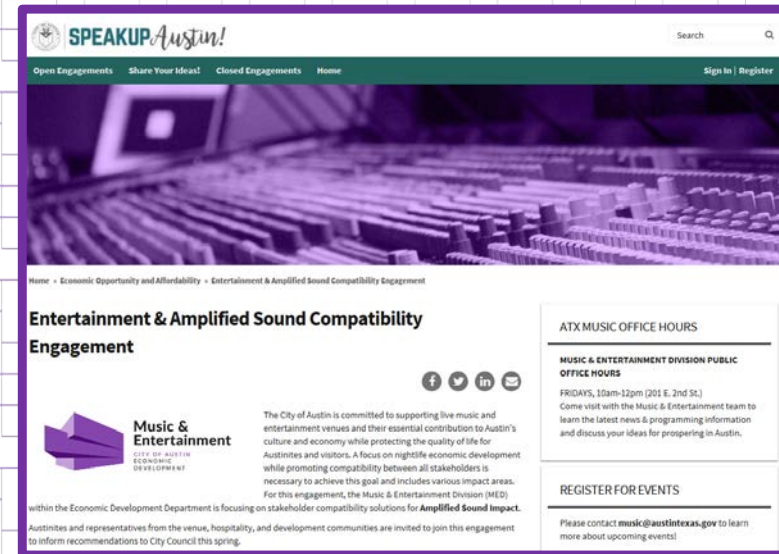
SPEAKUP Austin!

Search

Open Engagements Share Your Ideas! Closed Engagements Home

Sign In | Register

Home » Economic Opportunity and Affordability » Entertainment & Amplified Sound Compatibility Engagement

Entertainment & Amplified Sound Compatibility Engagement

Music & Entertainment
CITY OF AUSTIN
ECONOMIC DEVELOPMENT

The City of Austin is committed to supporting live music and entertainment venues and their essential contribution to Austin's culture and economy while protecting the quality of life for Austinites and visitors. A focus on nightlife economic development while promoting compatibility between all stakeholders is necessary to achieve this goal and includes various impact areas. For this engagement, the Music & Entertainment Division (MED) within the Economic Development Department is focusing on stakeholder compatibility solutions for **Amplified Sound Impact**.

Austinites and representatives from the venue, hospitality, and development communities are invited to join this engagement to inform recommendations to City Council this spring.

ATX MUSIC OFFICE HOURS

MUSIC & ENTERTAINMENT DIVISION PUBLIC OFFICE HOURS

FRIDAYS, 10am-12pm (201 E. 2nd St.)
Come visit with the Music & Entertainment team to learn the latest news & programming information and discuss your ideas for prospering in Austin.

REGISTER FOR EVENTS

Please contact music@austintexas.gov to learn more about upcoming events!